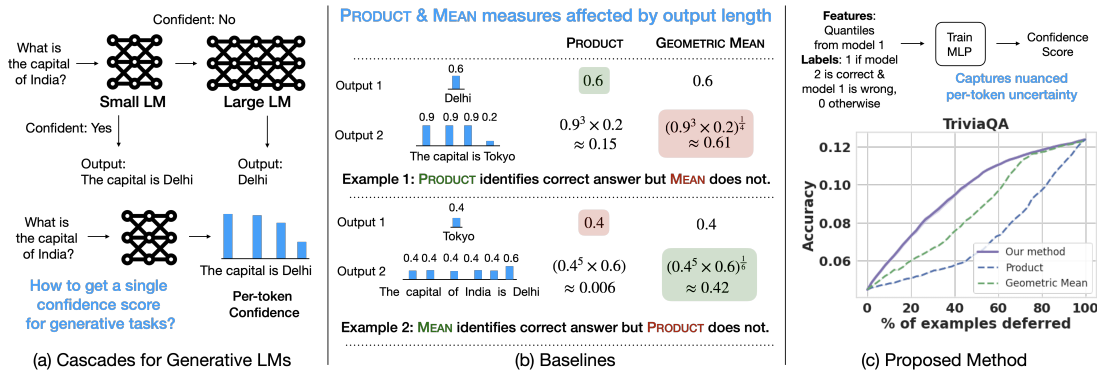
Confident: No

What is the capital of India?

Small LM

Large LM

Confident: Yes

Output: The capital is Delhi

Output: Delhi

What is the capital of India?

The capital is Delhi

How to get a single confidence score for generative tasks?

Per-token Confidence

(a) Cascades for Generative LMs

PRODUCT & MEAN measures affected by output length

PRODUCT GEOMETRIC MEAN

Output 1 0.6 Delhi 0.6 0.6

Output 2 0.9 0.9 0.9 0.2 The capital is Tokyo $0.9^3 \times 0.2$ $\approx 0.15$ $(0.9^3 \times 0.2)^{\frac{1}{4}}$ $\approx 0.61$

Example 1: PRODUCT identifies correct answer but MEAN does not.

Output 1 0.4 Tokyo 0.4 0.4

Output 2 0.4 0.4 0.4 0.4 0.4 0.6 The capital of India is Delhi $(0.4^5 \times 0.6)$ $\approx 0.006$ $(0.4^5 \times 0.6)^{\frac{1}{6}}$ $\approx 0.42$

Example 2: MEAN identifies correct answer but PRODUCT does not.

(b) Baselines

Features: Quantiles from model 1
Labels: 1 if model 2 is correct & model 1 is wrong, 0 otherwise

Train MLP

Confidence Score

Captures nuanced per-token uncertainty

TriviaQA

Accuracy

0.12
0.10
0.08
0.06

0 20 40 60 80 100

% of examples deferred

Our method
Product
Geometric Mean

(c) Proposed Method